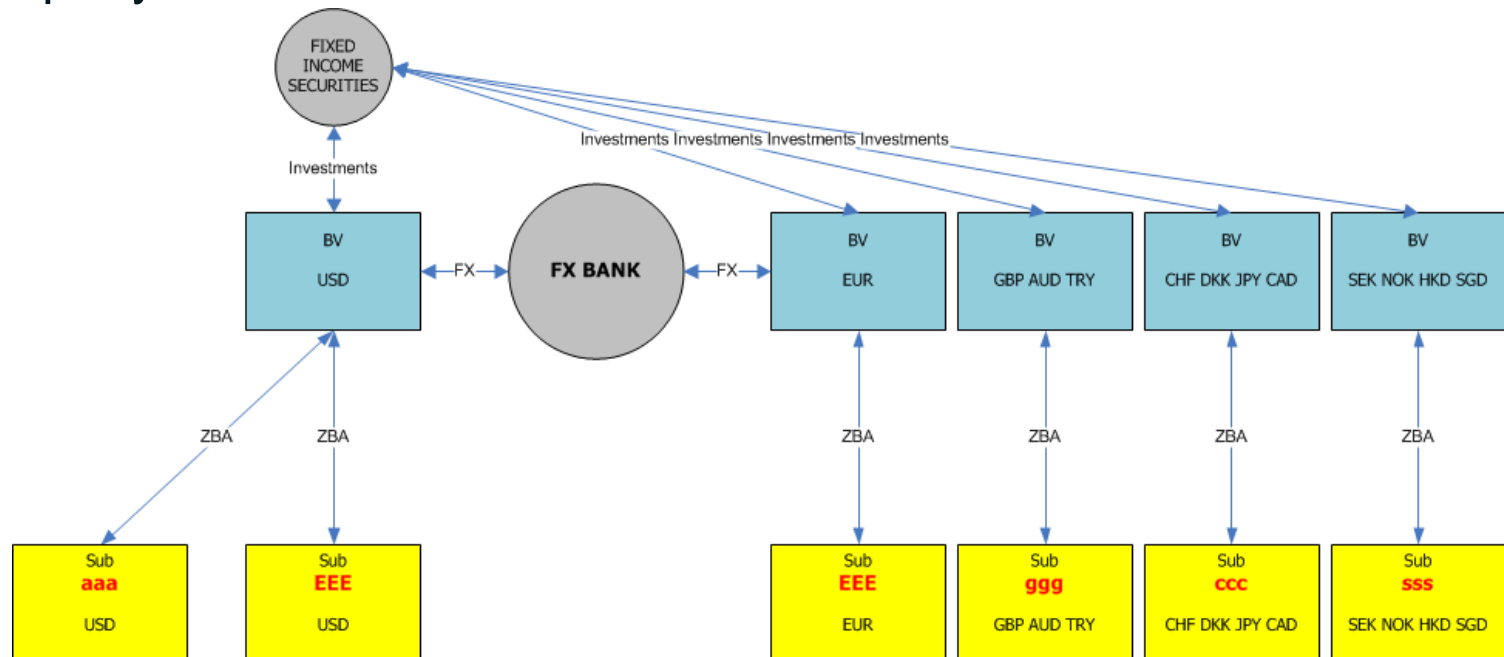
FIXED INCOME SECURITIES

Investments

Investments Investments Investments Investments

BV
USD

FX

FX BANK

FX

BV
EUR

BV
GBP AUD TRY

BV
CHF DKK JPY CAD

BV
SEK NOK HKD SGD

ZBA

ZBA

ZBA

ZBA

ZBA

ZBA

Sub
aaa
USD

Sub
EEE
USD

Sub
EEE
EUR

Sub
ggg
GBP AUD TRY

Sub
ccc
CHF DKK JPY CAD

Sub
sss
SEK NOK HKD SGD